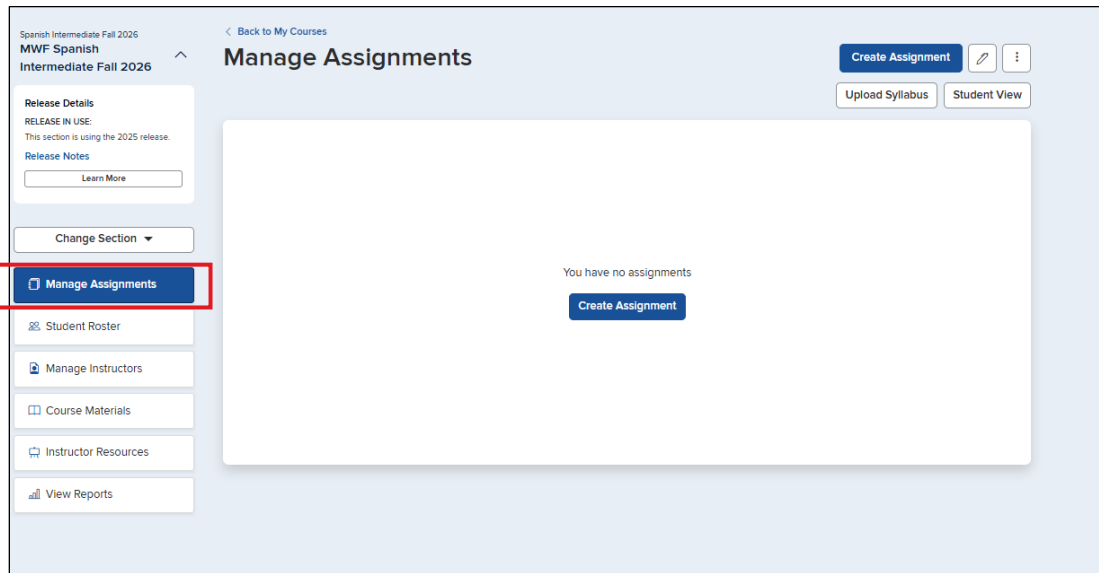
Spanish Intermediate Fall 2026
MWF Spanish Intermediate Fall 2026

Release Details
RELEASE IN USE:
This section is using the 2025 release.
Release Notes
Learn More

Change Section

Manage Assignments
Student Roster
Manage Instructors
Course Materials
Instructor Resources
View Reports

< Back to My Courses
Manage Assignments

Create Assignment
Upload Syllabus
Student View

You have no assignments
Create Assignment